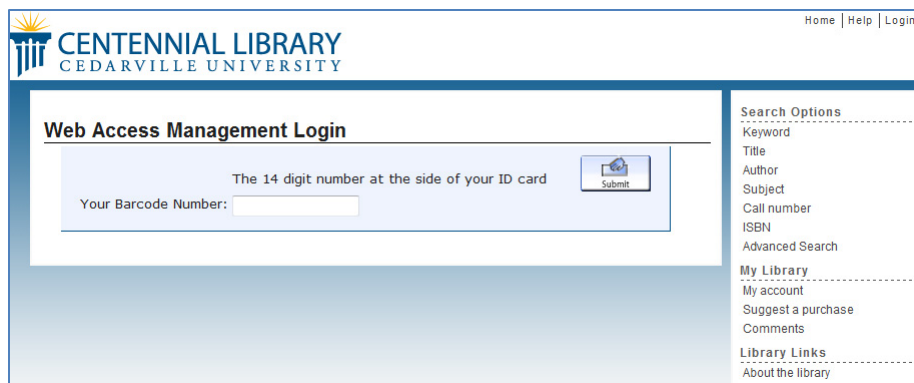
CENTENNIAL LIBRARY
CEDARVILLE UNIVERSITY

Home | Help | Login

Web Access Management Login

The 14 digit number at the side of your ID card

Submit

Your Barcode Number:

Search Options
Keyword
Title
Author
Subject
Call number
ISBN
Advanced Search

My Library
My account
Suggest a purchase
Comments

Library Links
About the library